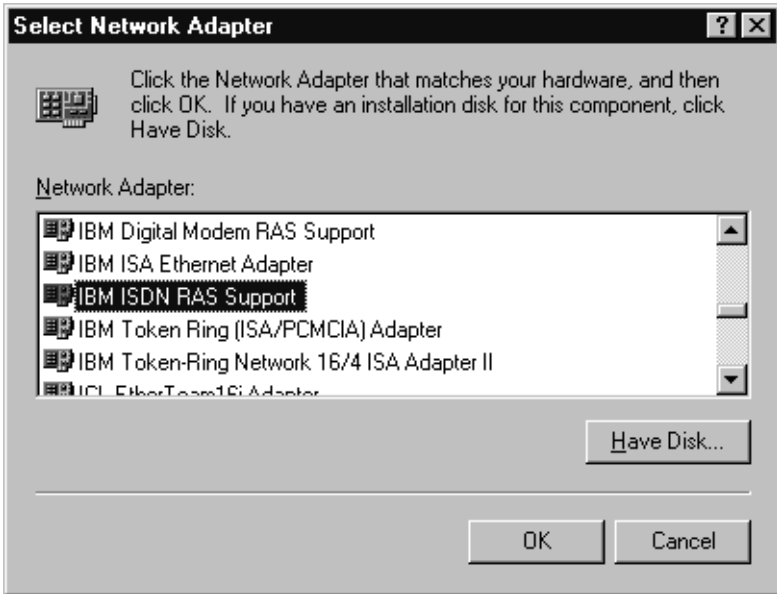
Select Network Adapter

?

Click the Network Adapter that matches your hardware, and then click OK. If you have an installation disk for this component, click Have Disk.

Network Adapter:

IBM Digital Modem RAS Support
IBM ISA Ethernet Adapter
IBM ISDN RAS Support
IBM Token Ring (ISA/PCMCIA) Adapter
IBM Token-Ring Network 16/4 ISA Adapter II
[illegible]

Have Disk...

OK

Cancel